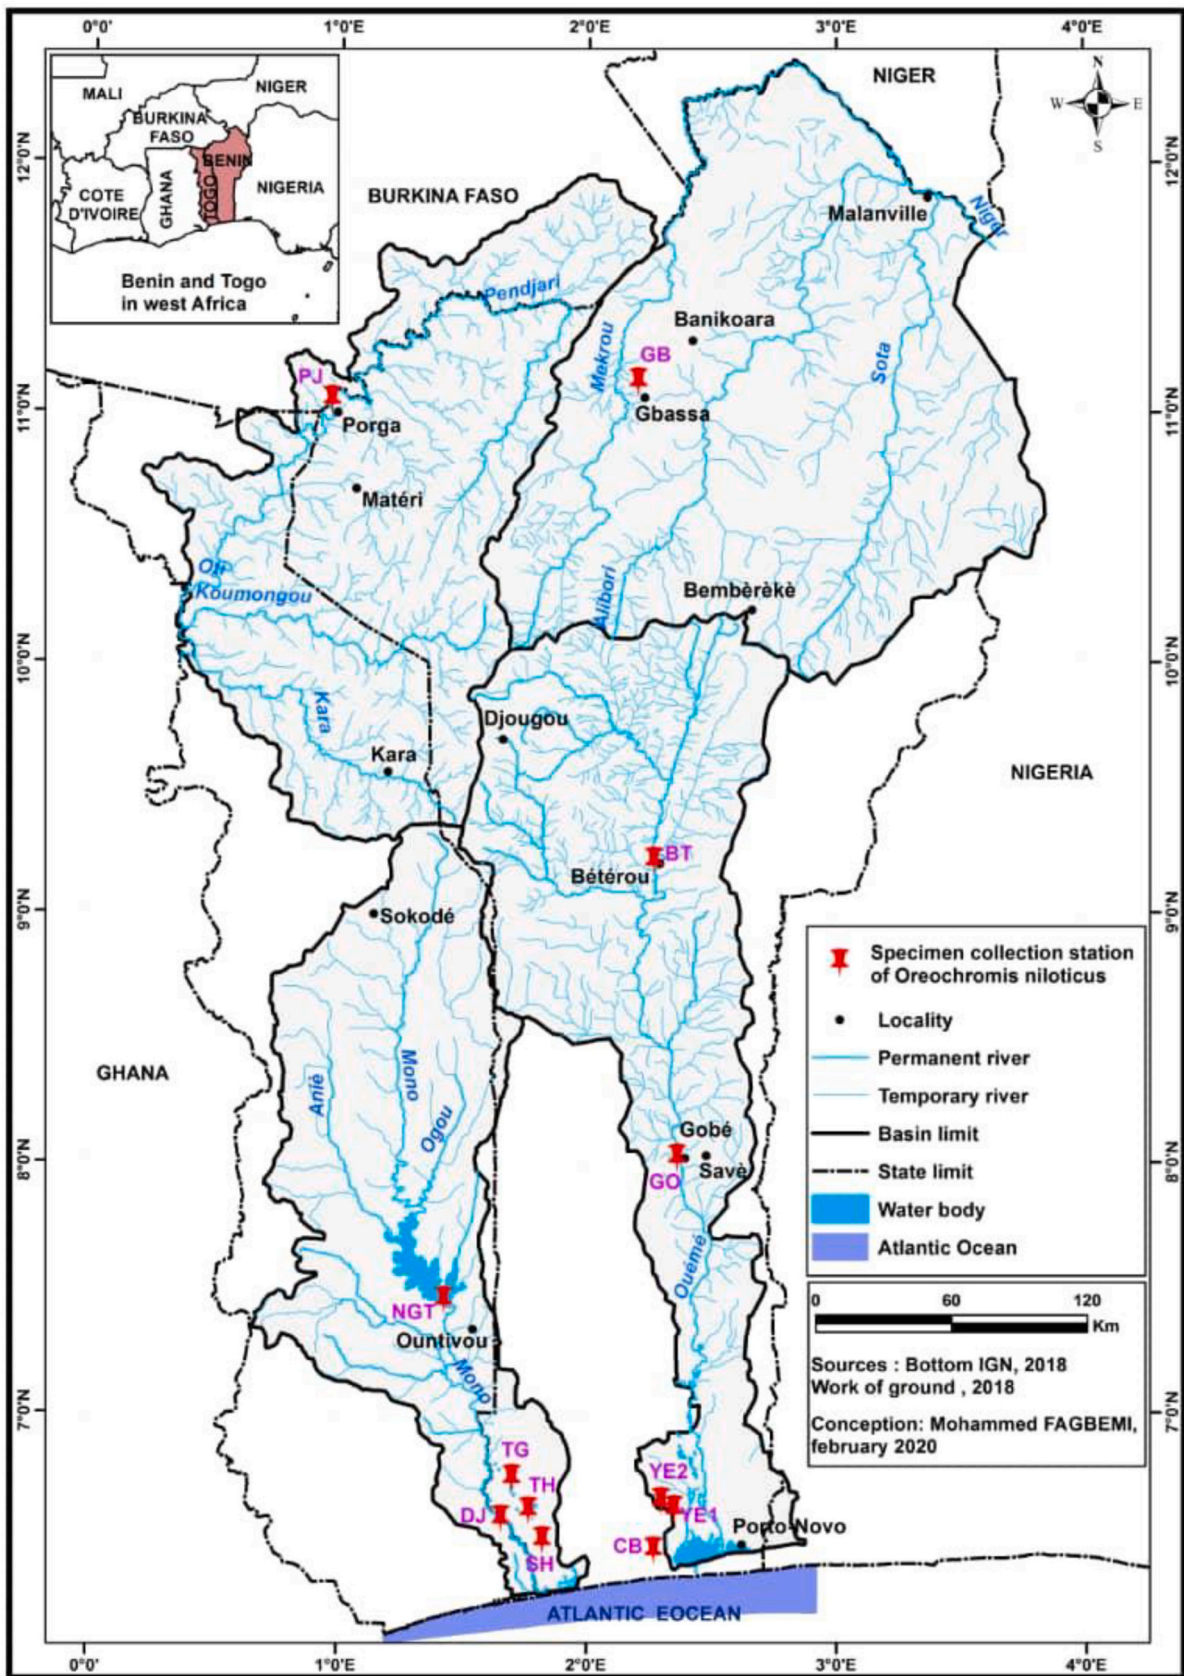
0°0'
1°0'E
2°0'E
3°0'E
4°0'E

MALI
NIGER
BURKINA FASO
BENIN
COTE D'IVOIRE
GHANA
TOGO
NIGERIA
Benin and Togo in west Africa

NIGER
N
W
E
S

12°0'N
11°0'N
10°0'N
9°0'N
8°0'N
7°0'N

BURKINA FASO
Malanville
Niger
Pendjari
Banikoara
Mekrou
GB
Sota
PJ
Gbassa
Porga
Matéri
Oti
Koumongou
Alibori
Bembèrèkè
Kara
Djougou
Kara
NIGERIA
BT
Bétérou
Sokodé
GHANA
Anié
Mono
Ogou
Gobé
GO
Savè
Ouémé
NGT
Ountivou
Mono
TG
TH
DJ
SH
YE2
YE1
CB
Porto-Novo
ATLANTIC EOCEAN

Specimen collection station of Oreochromis niloticus
Locality
Permanent river
Temporary river
Basin limit
State limit
Water body
Atlantic Ocean

0
60
120
Km

Sources : Bottom IGN, 2018
Work of ground , 2018

Conception: Mohammed FAGBEMI, february 2020